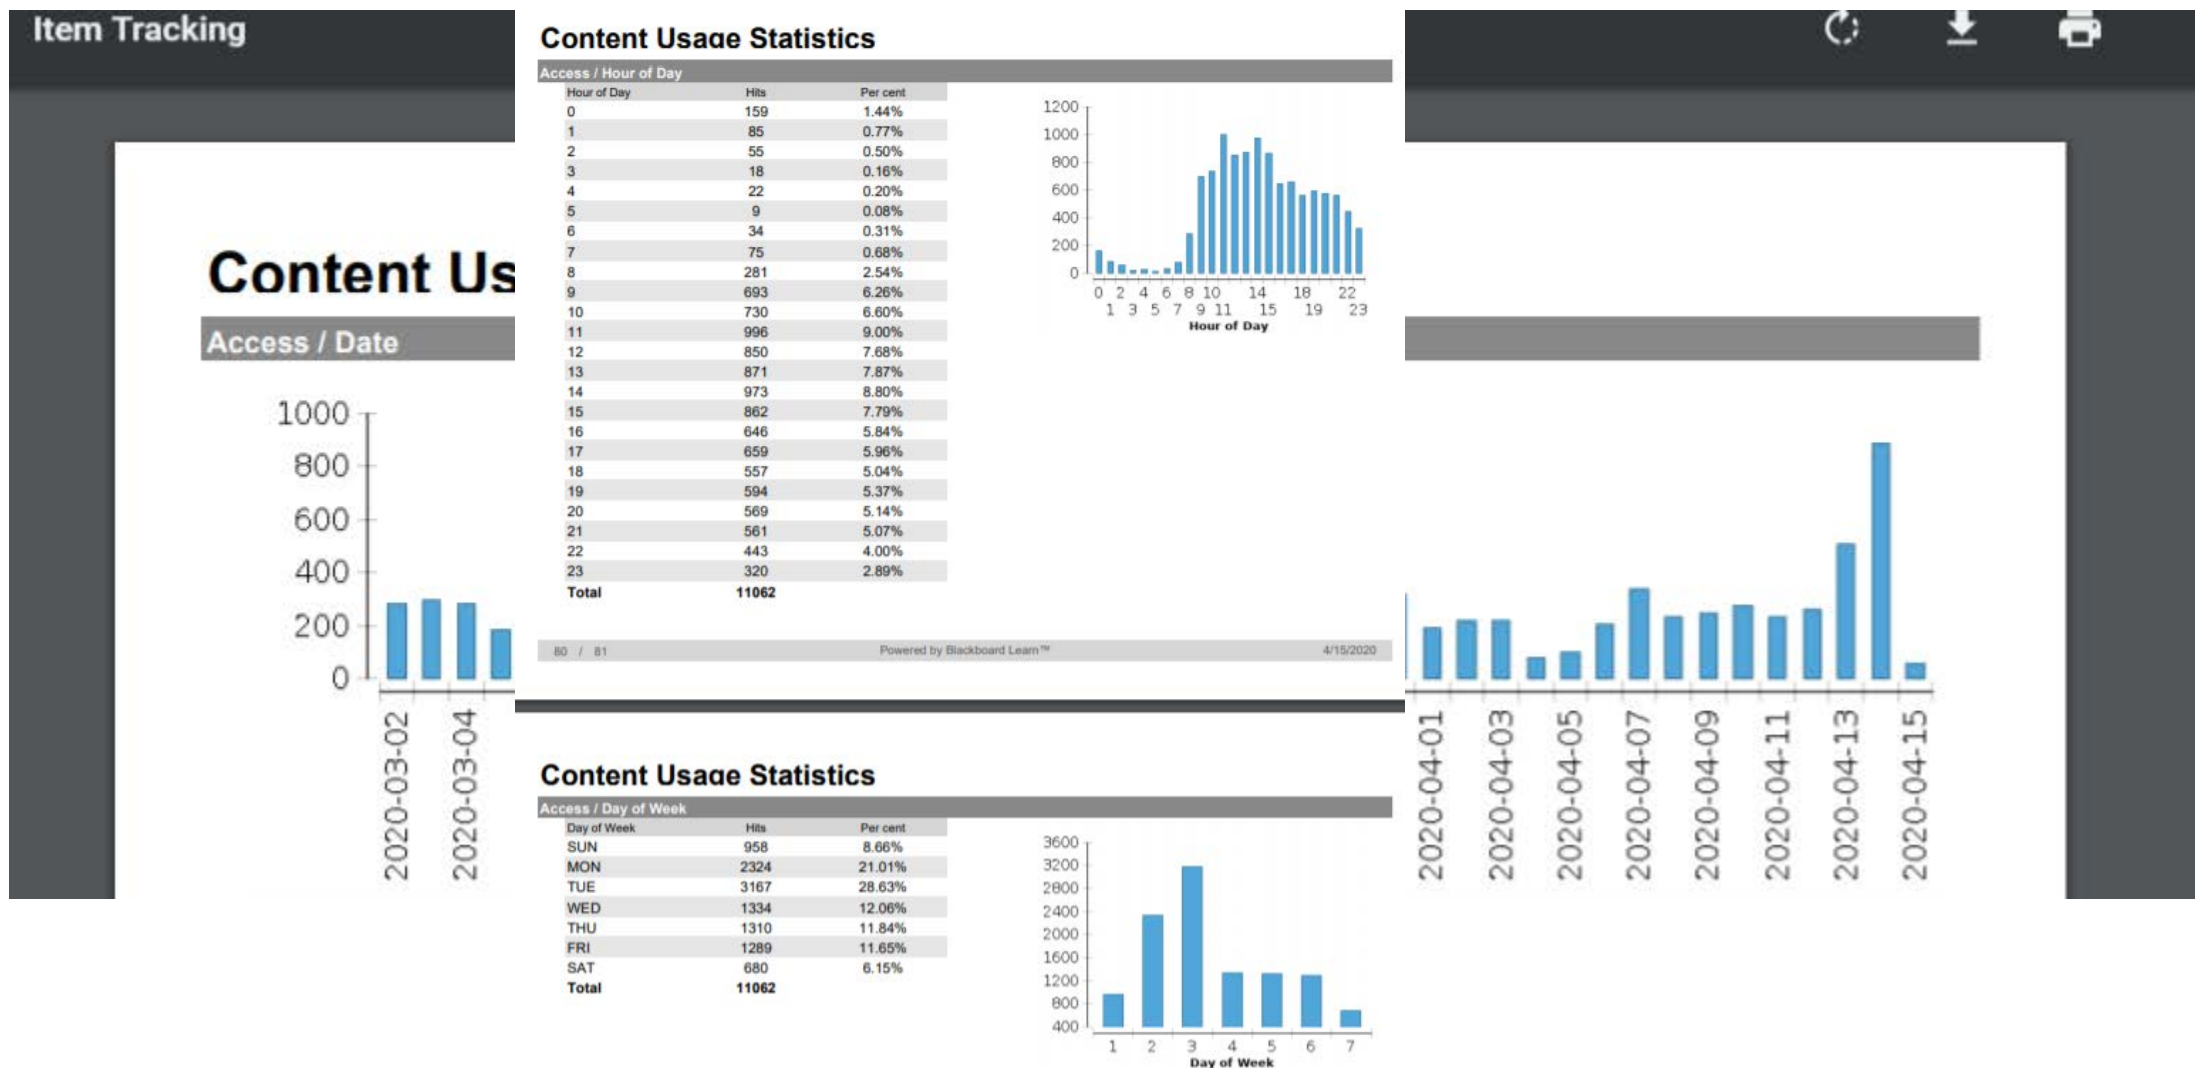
Item Tracking

Content Us

Access / Date

1000
800
600
400
200
0

2020-03-02
2020-03-04

Content Usage Statistics

Access / Hour of Day

| Hour of Day | Hits | Per cent |
|---|---|---|
| 0 | 159 | 1.44% |
| 1 | 85 | 0.77% |
| 2 | 55 | 0.50% |
| 3 | 18 | 0.16% |
| 4 | 22 | 0.20% |
| 5 | 9 | 0.08% |
| 6 | 34 | 0.31% |
| 7 | 75 | 0.68% |
| 8 | 281 | 2.54% |
| 9 | 693 | 6.26% |
| 10 | 730 | 6.60% |
| 11 | 996 | 9.00% |
| 12 | 850 | 7.68% |
| 13 | 871 | 7.87% |
| 14 | 973 | 8.80% |
| 15 | 862 | 7.79% |
| 16 | 646 | 5.84% |
| 17 | 659 | 5.96% |
| 18 | 557 | 5.04% |
| 19 | 594 | 5.37% |
| 20 | 569 | 5.14% |
| 21 | 561 | 5.07% |
| 22 | 443 | 4.00% |
| 23 | 320 | 2.89% |
| Total | 11062 | |

1200
1000
800
600
400
200
0
0 2 4 6 8 10 14 18 22
1 3 5 7 9 11 15 19 23
Hour of Day

80 / 81 Powered by Blackboard Learn™ 4/15/2020

2020-04-01
2020-04-03
2020-04-05
2020-04-07
2020-04-09
2020-04-11
2020-04-13
2020-04-15

Content Usage Statistics

Access / Day of Week

| Day of Week | Hits | Per cent |
|---|---|---|
| SUN | 958 | 8.66% |
| MON | 2324 | 21.01% |
| TUE | 3167 | 28.63% |
| WED | 1334 | 12.06% |
| THU | 1310 | 11.84% |
| FRI | 1289 | 11.65% |
| SAT | 680 | 6.15% |
| Total | 11062 | |

3600
3200
2800
2400
2000
1600
1200
800
400
1 2 3 4 5 6 7
Day of Week